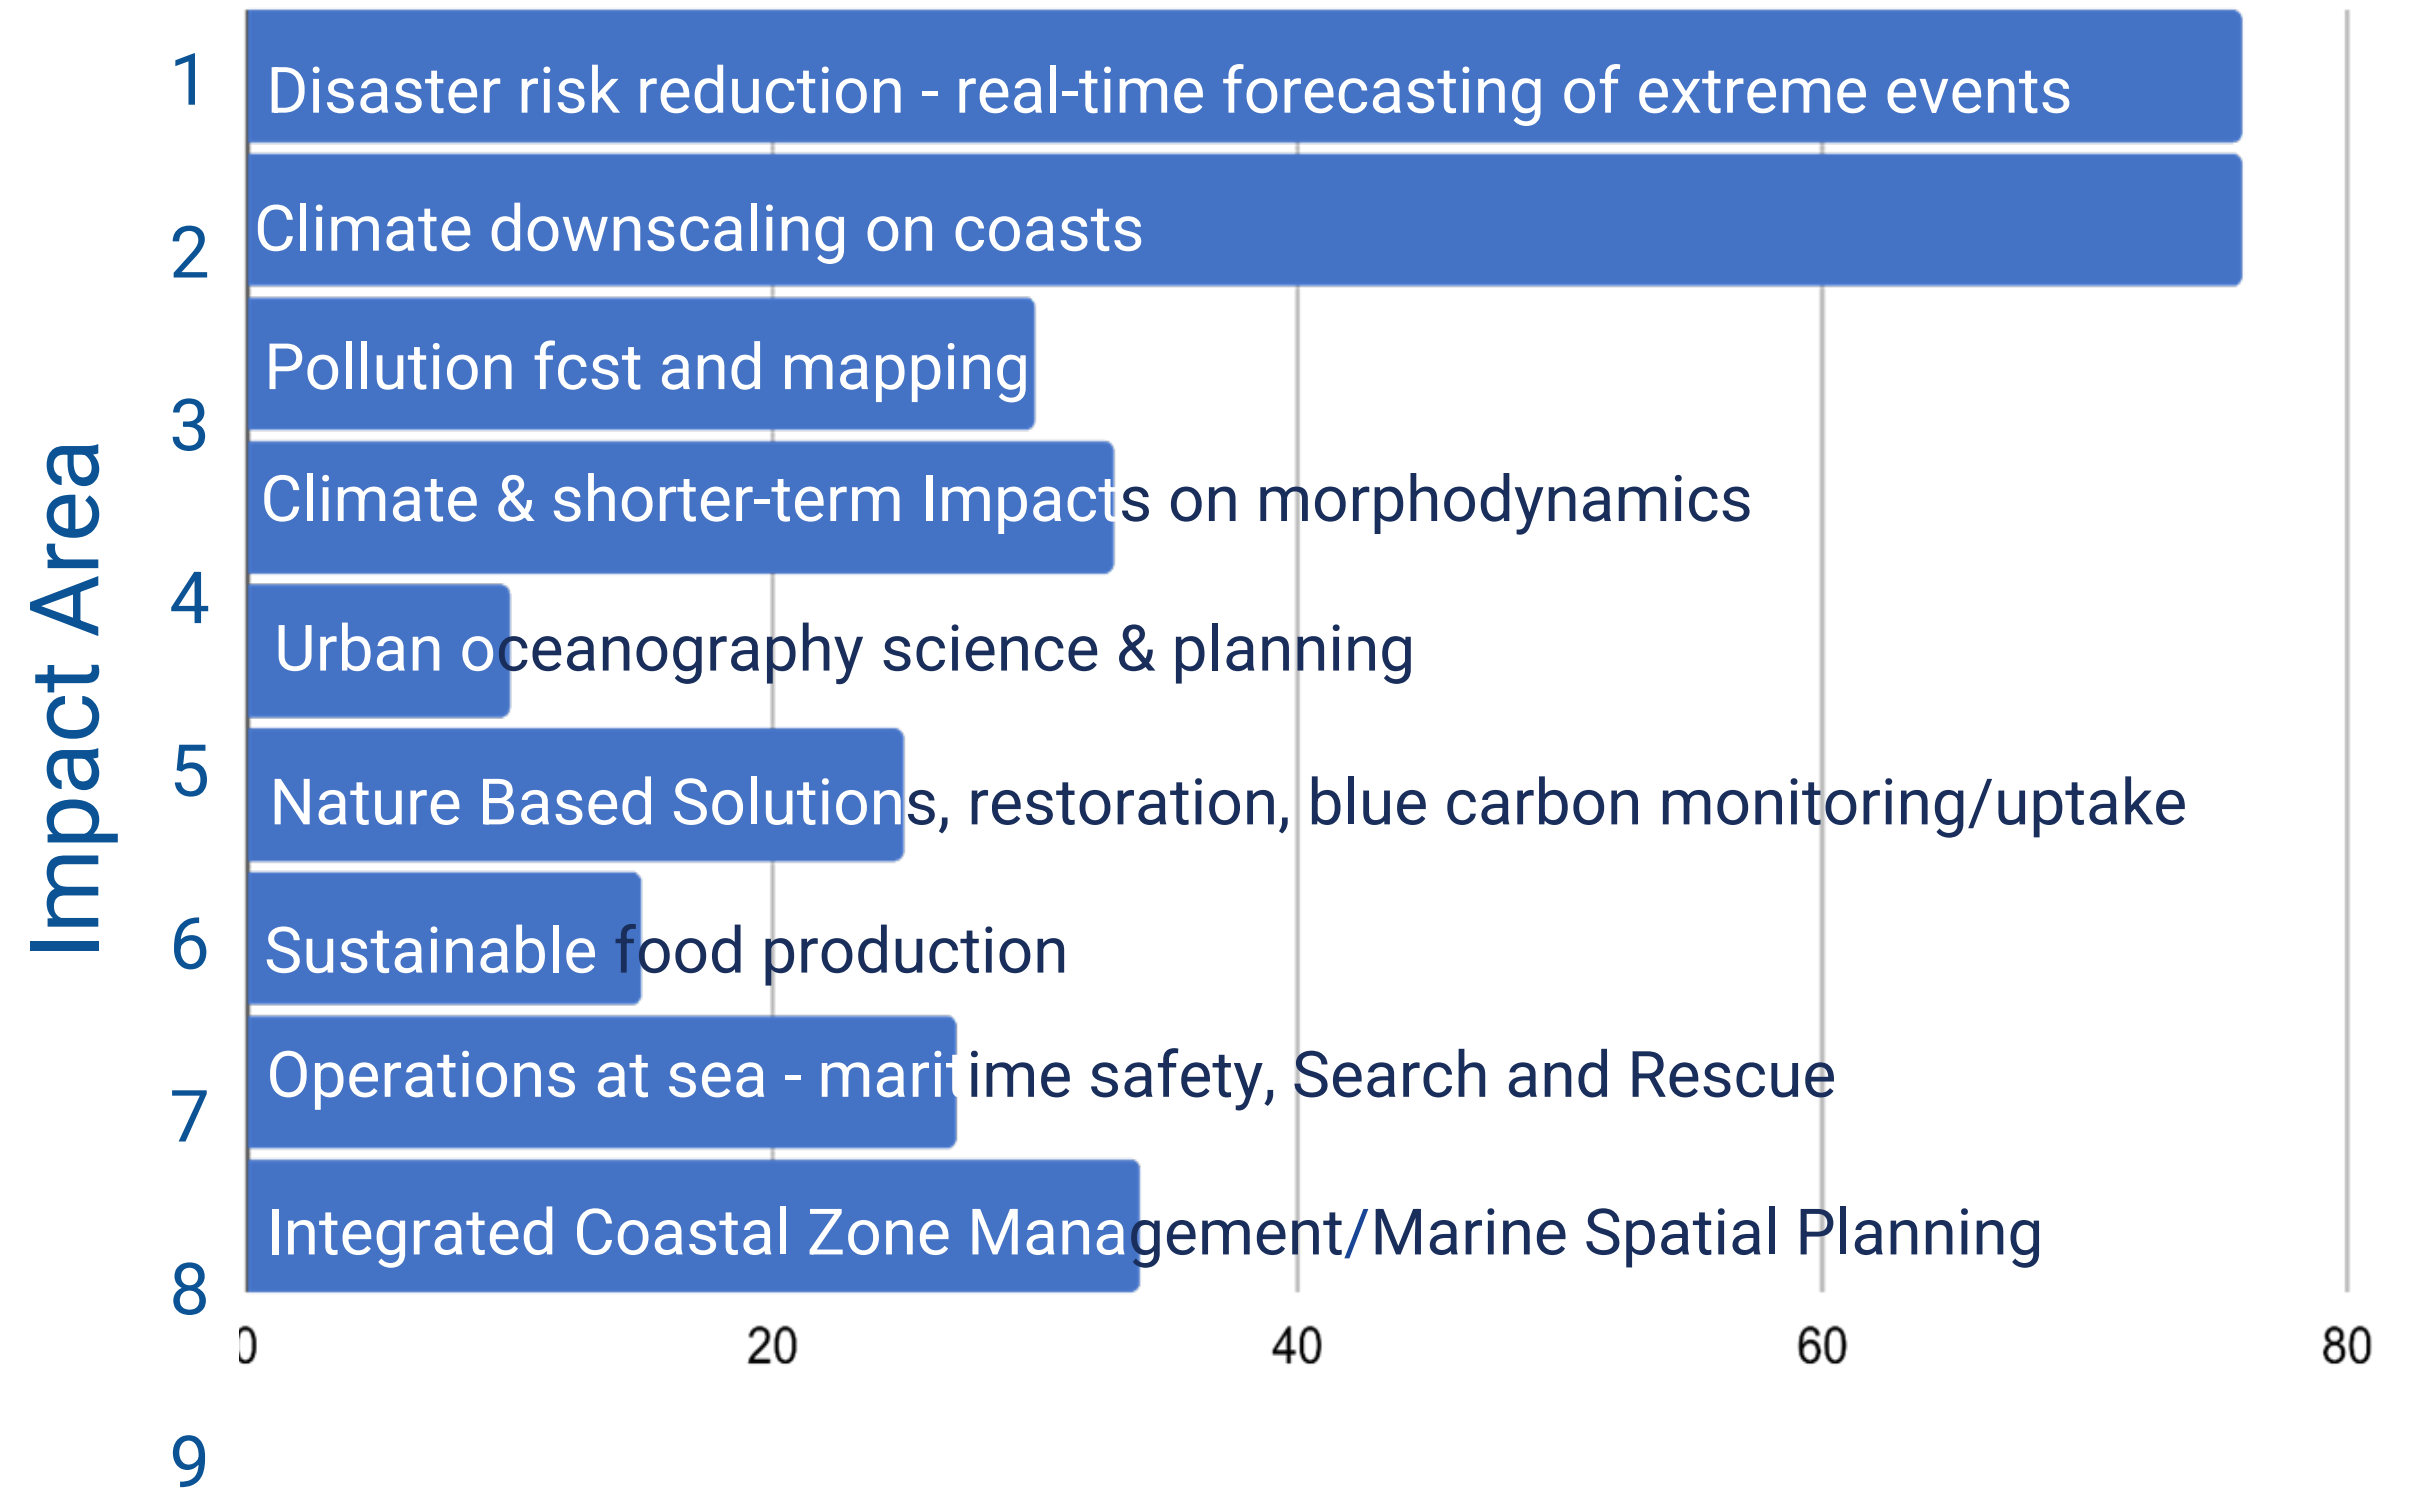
Impact Area

1 Disaster risk reduction - real-time forecasting of extreme events
2 Climate downscaling on coasts
3 Pollution fcst and mapping
Climate & shorter-term Impacts on morphodynamics
4 Urban oceanography science & planning
5 Nature Based Solutions, restoration, blue carbon monitoring/uptake
6 Sustainable food production
Operations at sea - maritime safety, Search and Rescue
7
Integrated Coastal Zone Management/Marine Spatial Planning
8
9

0 20 40 60 80